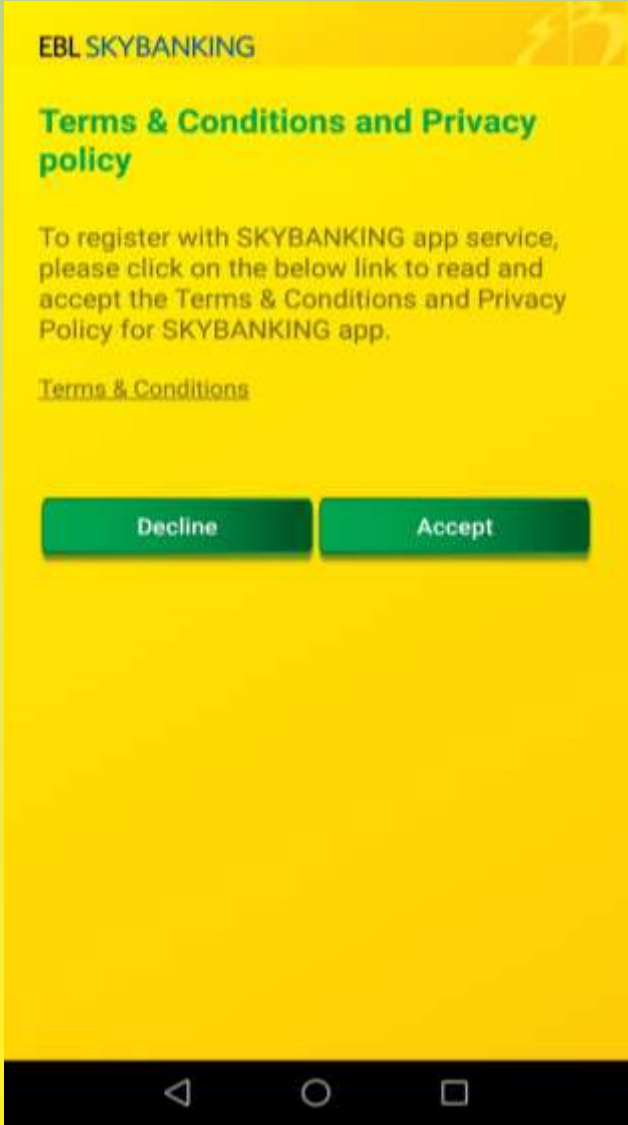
EBL SKYBANKING

Terms & Conditions and Privacy policy

To register with SKYBANKING app service, please click on the below link to read and accept the Terms & Conditions and Privacy Policy for SKYBANKING app.

Terms & Conditions

Decline

Accept